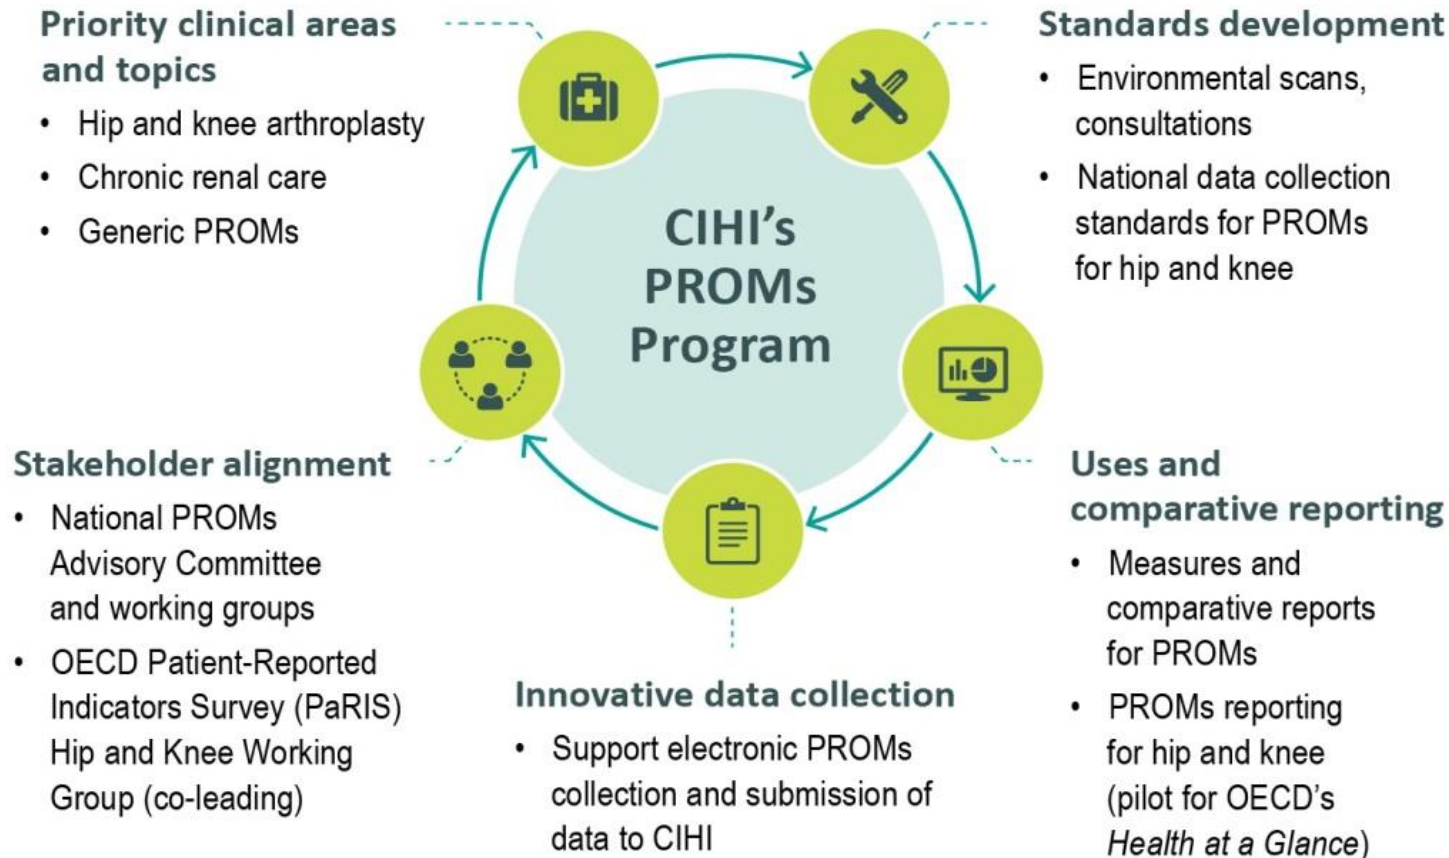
Priority clinical areas and topics

- Hip and knee arthroplasty
- Chronic renal care
- Generic PROMs

Standards development

- Environmental scans, consultations
- National data collection standards for PROMs for hip and knee

CIHI's PROMs Program

Uses and comparative reporting

- Measures and comparative reports for PROMs
- PROMs reporting for hip and knee (pilot for OECD's *Health at a Glance*)

Innovative data collection

- Support electronic PROMs collection and submission of data to CIHI

Stakeholder alignment

- National PROMs Advisory Committee and working groups
- OECD Patient-Reported Indicators Survey (PaRIS) Hip and Knee Working Group (co-leading)